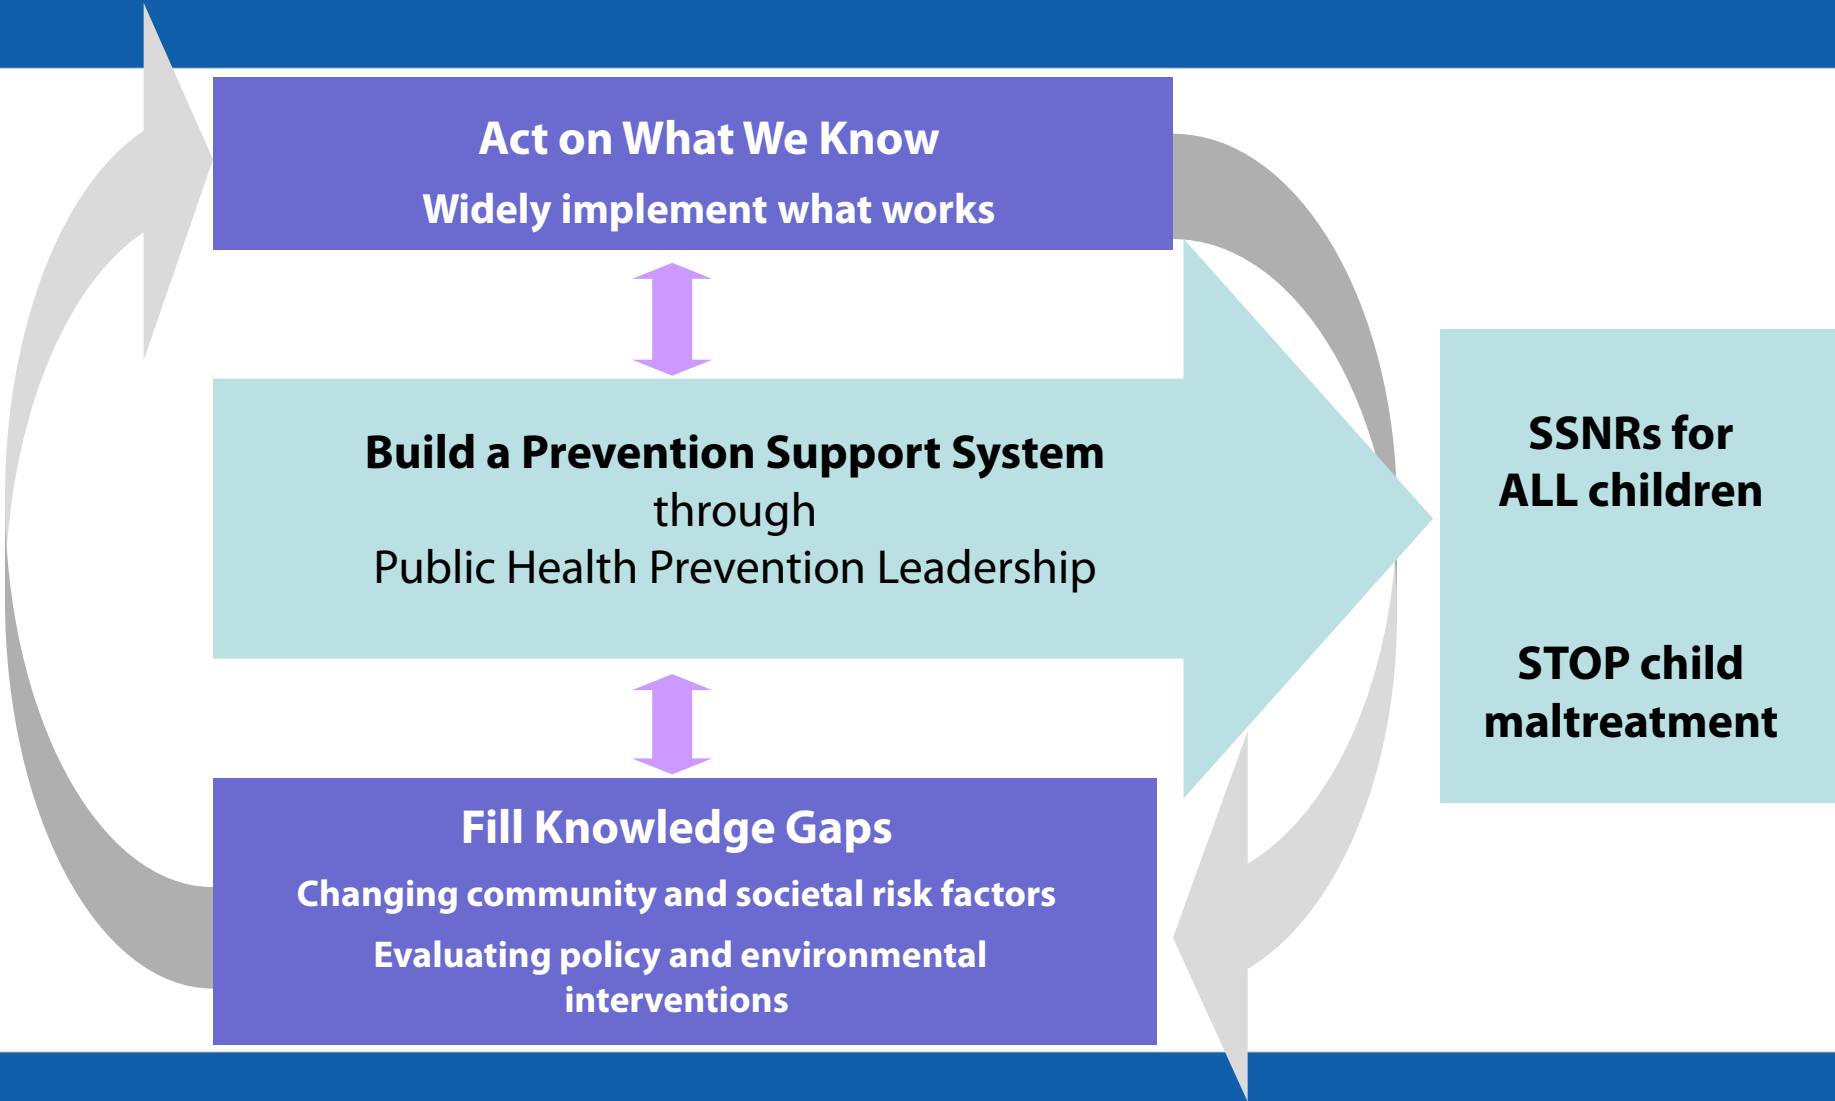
Act on What We Know

Widely implement what works

Build a Prevention Support System
through
Public Health Prevention Leadership

SSNRs for ALL children

STOP child maltreatment

Fill Knowledge Gaps

Changing community and societal risk factors

Evaluating policy and environmental interventions